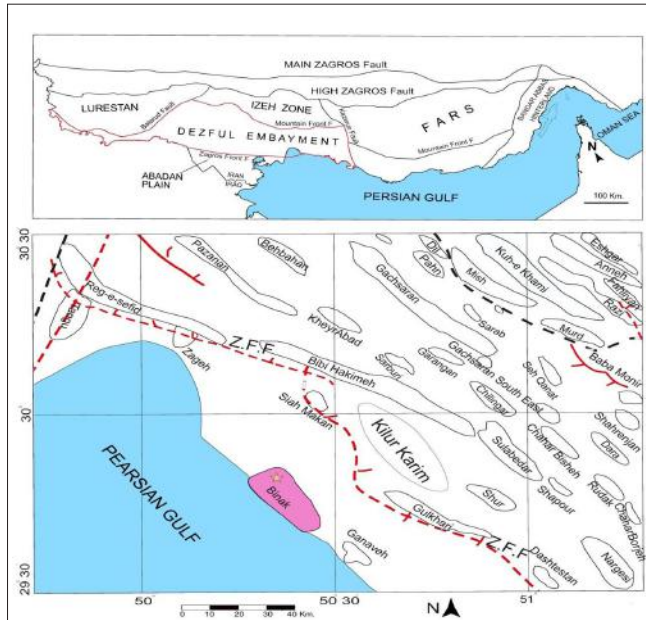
MAIN ZAGROS Fault
HIGH ZAGROS Fault
LURESTAN
IZEH ZONE
Balarud Fault
DEZFUL EMBAYMENT
Mountain Front F.
FARS
Mountain Front F.
BANDAR ABBAS HINTERLAND
OMAN SEA
Zagros Front F.
ABADAN PLAIN
IRAN
IRAQ
PERSIAN GULF
N
100 Km.

30 30
Pazanan
Behbahan
Dil
Pahn
Gachsaran
Mish
Kuh-e Khami
Eshgar
Anneh
Zeloi
Reg-e-sefid
Sarab
Rag
Murd
Z.F.F.
KheyrAbad
Gachsaran South East
Seh Qanat
Baba Monir
Zageh
Bibi Hakimeh
Sarbuk
Garangan
Chilingar
Shahrenjan
30
Siah Makan
Kilur Karim
Chahar Bisheh
Dam
Sulabedar
PEARSIAN GULF
Binak
Shur
Shapour
Rudak
Chara Boyeh
Gulkhari
Z.F.F.
Ganaveh
Dashtestan
Nargesi
29 30
50
0 10 20 30 40 Km.
50 30
N
51